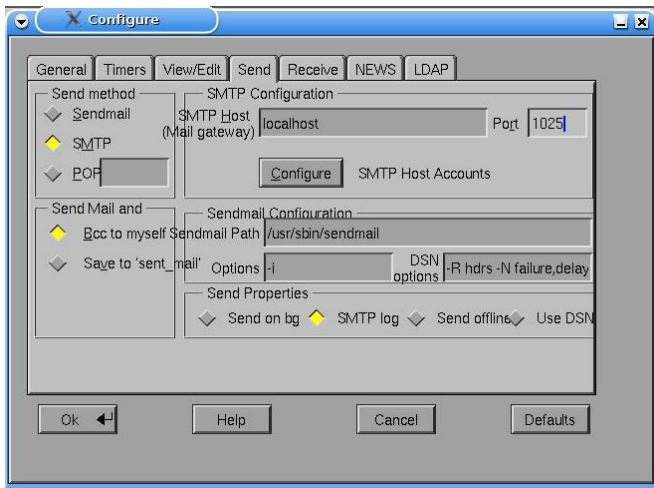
Configure

General | Timers | View/Edit | Send | Receive | NEWS | LDAP

Send method
Sendmail
SMTP
POP

SMTP Configuration
SMTP Host (Mail gateway) localhost
Port 1025
Configure SMTP Host Accounts

Send Mail and
Bcc to myself
Save to 'sent_mail'

Sendmail Configuration
Sendmail Path /usr/sbin/sendmail
Options -i
DSN options -R hdrs -N failure,delay

Send Properties
Send on bg
SMTP log
Send offline
Use DSN

Ok
Help
Cancel
Defaults